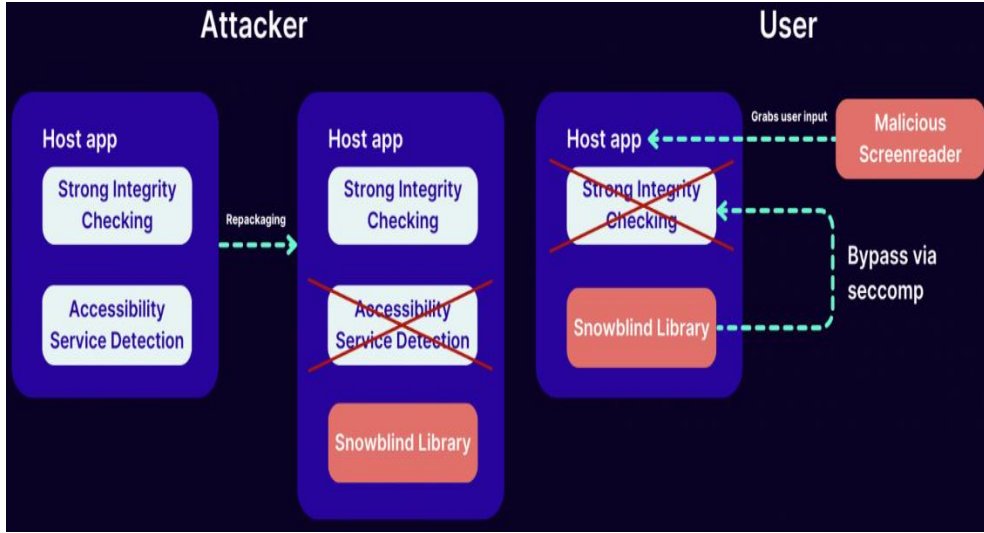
Attacker

User

Host app

Strong Integrity Checking

Accessibility Service Detection

Repackaging

Host app

Strong Integrity Checking

Accessibility Service Detection

Snowblind Library

Host app

Strong Integrity Checking

Snowblind Library

Grabs user input

Malicious Screenreader

Bypass via seccomp